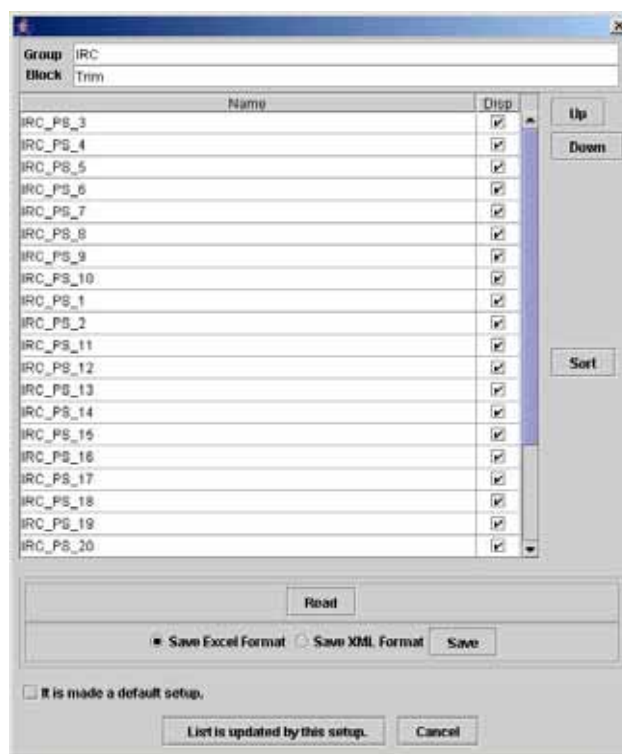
Group IRC
Block Trim

| Name | Disp |
|---|---|
| IRC_PS_3 | ☑ |
| IRC_PS_4 | ☑ |
| IRC_PS_5 | ☑ |
| IRC_PS_6 | ☑ |
| IRC_PS_7 | ☑ |
| IRC_PS_8 | ☑ |
| IRC_PS_9 | ☑ |
| IRC_PS_10 | ☑ |
| IRC_PS_1 | ☑ |
| IRC_PS_2 | ☑ |
| IRC_PS_11 | ☑ |
| IRC_PS_12 | ☑ |
| IRC_PS_13 | ☑ |
| IRC_PS_14 | ☑ |
| IRC_PS_15 | ☑ |
| IRC_PS_16 | ☑ |
| IRC_PS_17 | ☑ |
| IRC_PS_18 | ☑ |
| IRC_PS_19 | ☑ |
| IRC_PS_20 | ☑ |

Up
Down
Sort

Read

Save Excel Format Save XML Format Save

It is made a default setup.

List is updated by this setup. Cancel